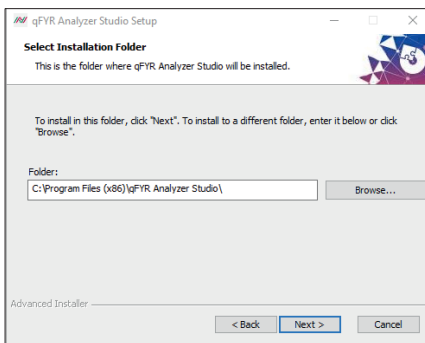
qFYR Analyzer Studio Setup

Select Installation Folder

This is the folder where qFYR Analyzer Studio will be installed.

To install in this folder, click "Next". To install to a different folder, enter it below or click "Browse".

Folder:

C:\Program Files (x86)\qFYR Analyzer Studio\

Browse...

Advanced Installer

< Back

Next >

Cancel